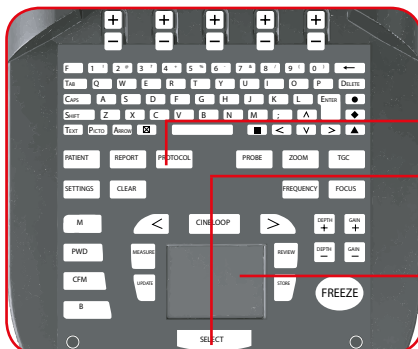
+ + + + +
− − − − −

F 1 ! 2 " 3 £ 4 $ 5 % 6 7 & 8 / 9 ( 0 ) ←
Tab Q W E R T Y U I O P Delete
Caps A S D F G H J K L Enter ●
Shift Z X C V B N M ; ∧ ◆
Text Picto Arrow ⊠ ■ < ∨ > ▲

PATIENT REPORT PROTOCOL PROBE ZOOM TGC
SETTINGS CLEAR FREQUENCY FOCUS

M < CINELOOP > DEPTH + GAIN +
PWD MEASURE REVIEW DEPTH − GAIN −
CFM UPDATE STORE FREEZE
B

SELECT